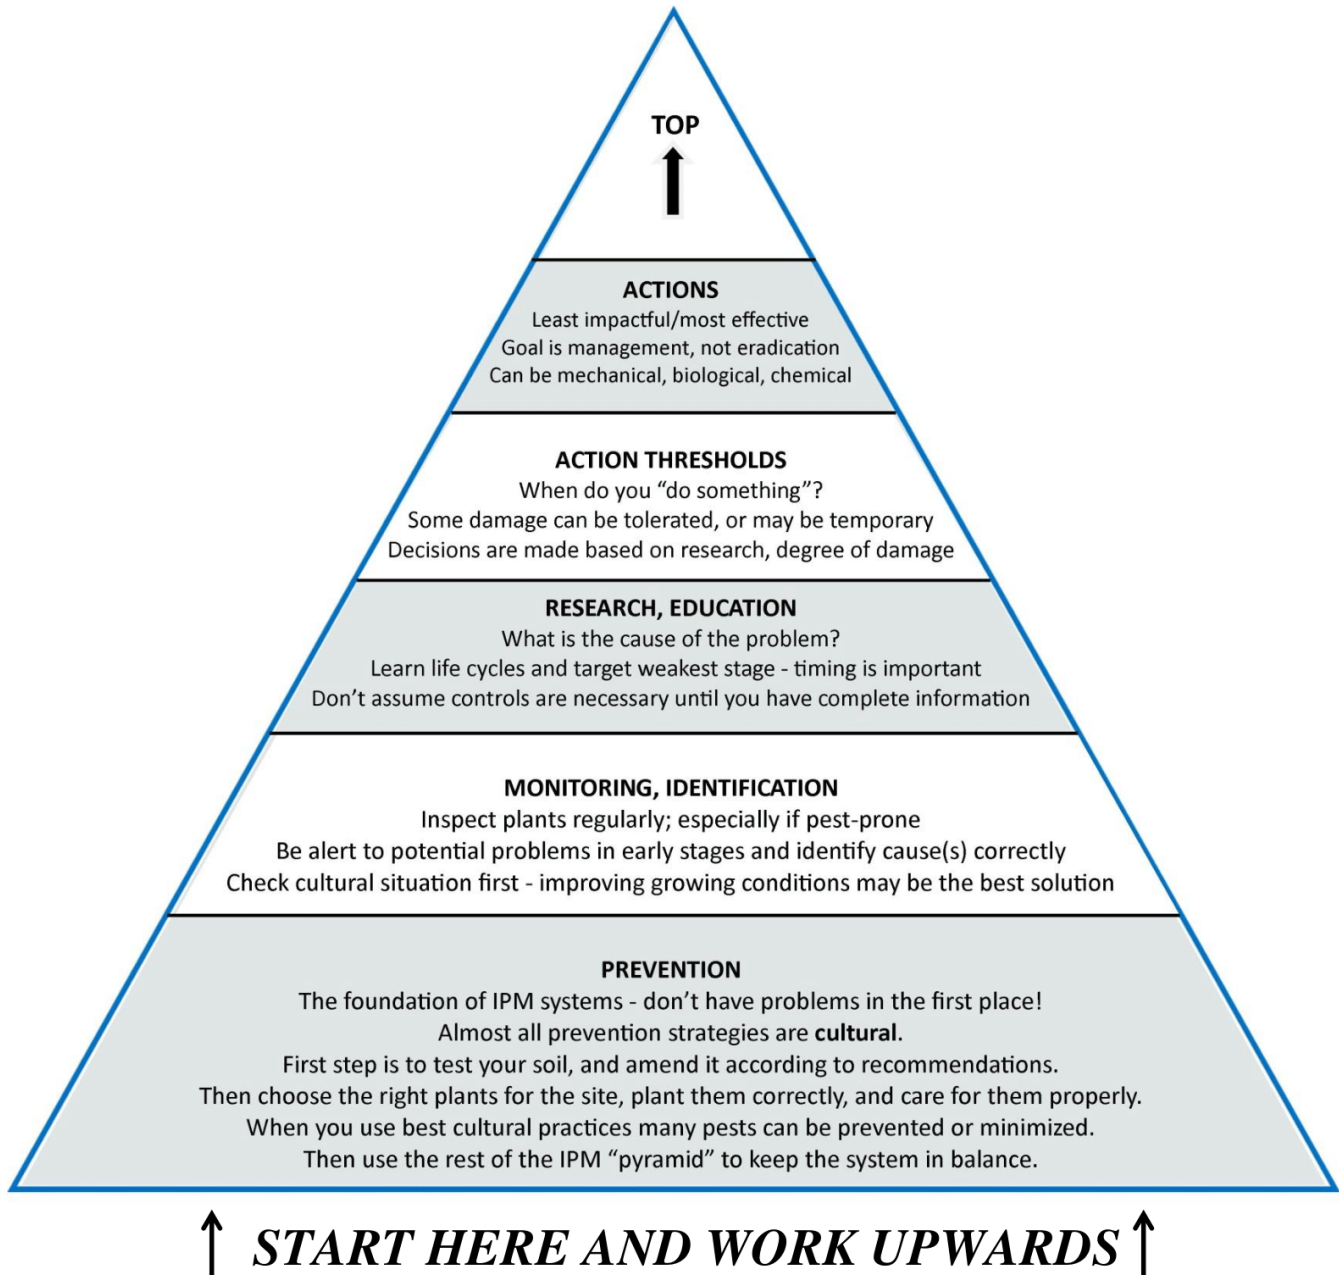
TOP

ACTIONS
Least impactful/most effective
Goal is management, not eradication
Can be mechanical, biological, chemical

ACTION THRESHOLDS
When do you "do something"?
Some damage can be tolerated, or may be temporary
Decisions are made based on research, degree of damage

RESEARCH, EDUCATION
What is the cause of the problem?
Learn life cycles and target weakest stage - timing is important
Don't assume controls are necessary until you have complete information

MONITORING, IDENTIFICATION
Inspect plants regularly; especially if pest-prone
Be alert to potential problems in early stages and identify cause(s) correctly
Check cultural situation first - improving growing conditions may be the best solution

PREVENTION
The foundation of IPM systems - don't have problems in the first place!
Almost all prevention strategies are cultural.
First step is to test your soil, and amend it according to recommendations.
Then choose the right plants for the site, plant them correctly, and care for them properly.
When you use best cultural practices many pests can be prevented or minimized.
Then use the rest of the IPM "pyramid" to keep the system in balance.

START HERE AND WORK UPWARDS